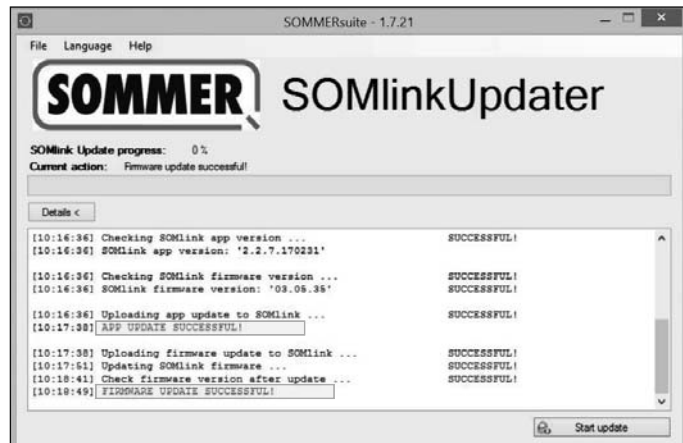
SOMMERsuite - 1.7.21

File Language Help

SOMMER SOMlinkUpdater

SOMlink Update progress: 0 %
Current action: Firmware update successful!

Details <

[10:16:36] Checking SOMlink app version ... SUCCESSFUL!
[10:16:36] SOMlink app version: '2.2.7.170231'

[10:16:36] Checking SOMlink firmware version ... SUCCESSFUL!
[10:16:36] SOMlink firmware version: '03.05.35' SUCCESSFUL!

[10:16:36] Uploading app update to SOMlink ... SUCCESSFUL!
[10:17:38] APP UPDATE SUCCESSFUL!

[10:17:38] Uploading firmware update to SOMlink ... SUCCESSFUL!
[10:17:51] Updating SOMlink firmware ... SUCCESSFUL!
[10:18:41] Check firmware version after update ... SUCCESSFUL!
[10:18:49] FIRMWARE UPDATE SUCCESSFUL!

Start update